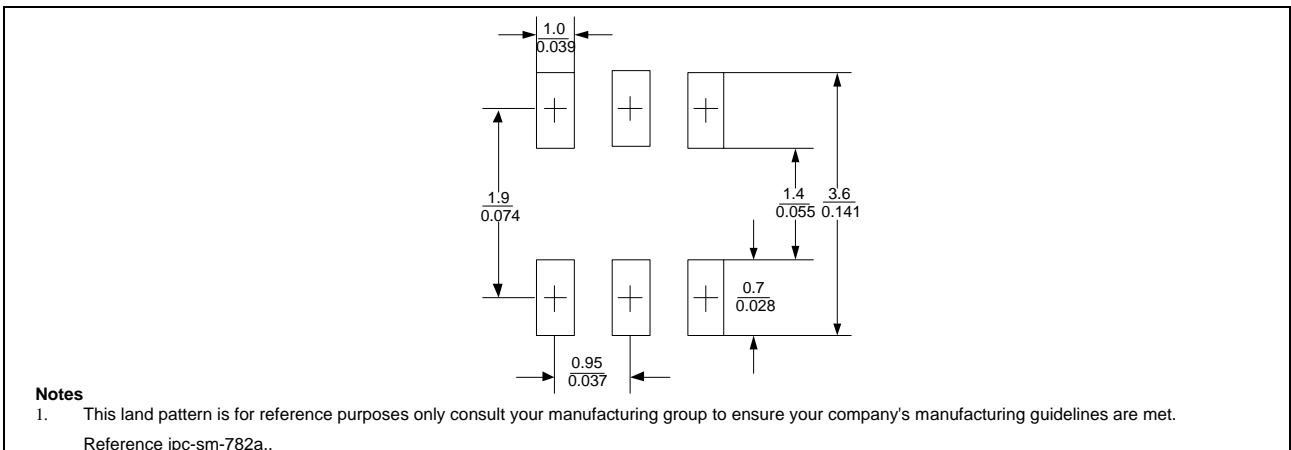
$\frac{1.0}{0.039}$

$\frac{1.9}{0.074}$

$\frac{1.4}{0.055}$ $\frac{3.6}{0.141}$

$\frac{0.7}{0.028}$

$\frac{0.95}{0.037}$

Notes
1. This land pattern is for reference purposes only consult your manufacturing group to ensure your company's manufacturing guidelines are met.
Reference ipc-sm-782a..